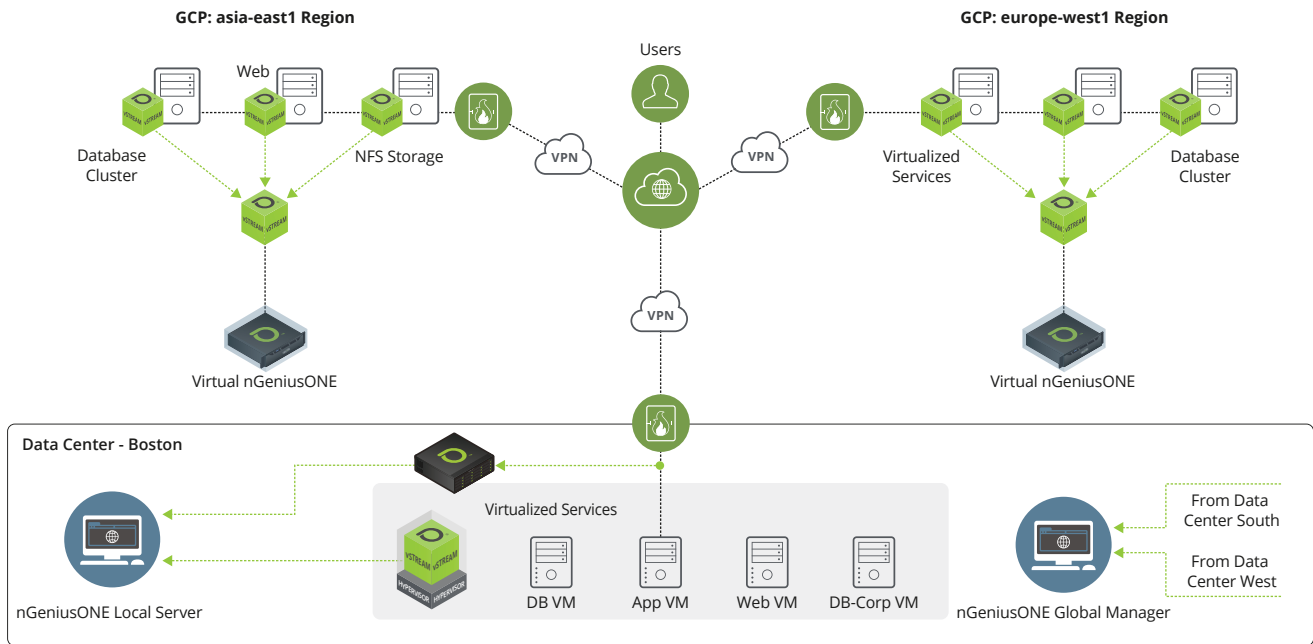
GCP: asia-east1 Region

Web

Database Cluster

NFS Storage

Virtual nGeniusONE

Users

VPN

VPN

VPN

GCP: europe-west1 Region

Virtualized Services

Database Cluster

Virtual nGeniusONE

Data Center - Boston

Virtualized Services

DB VM

App VM

Web VM

DB-Corp VM

nGeniusONE Local Server

From Data Center South

From Data Center West

nGeniusONE Global Manager